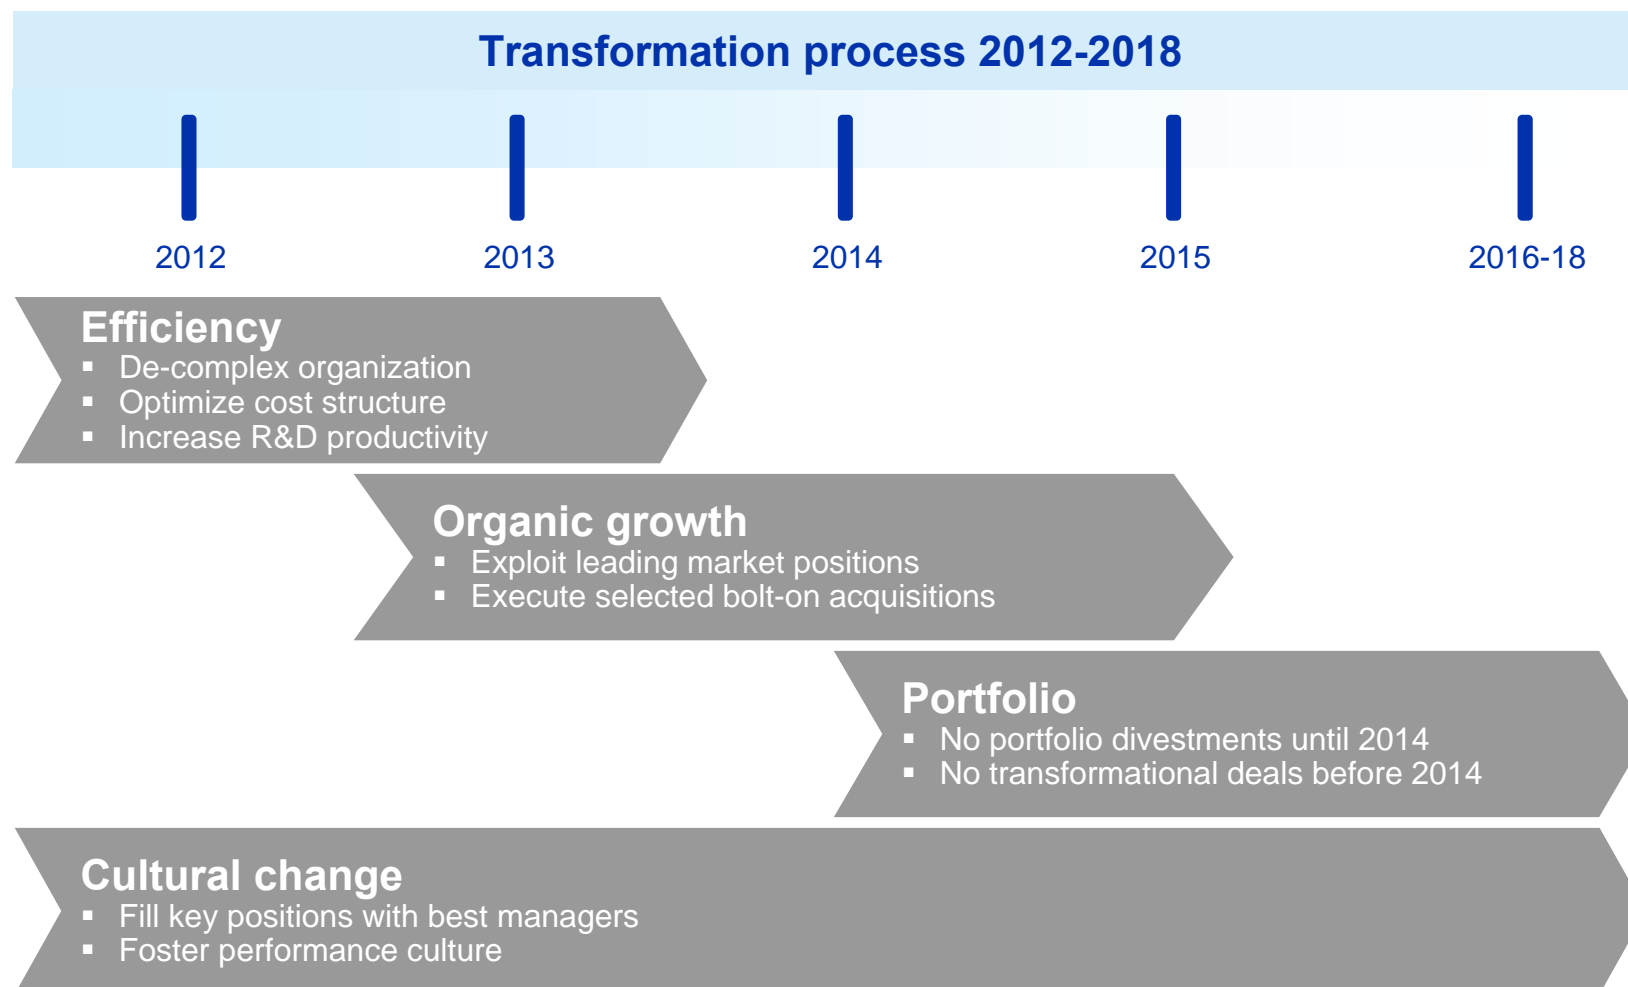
Transformation process 2012-2018

2012
2013
2014
2015
2016-18

Efficiency
- De-complex organization
- Optimize cost structure
- Increase R&D productivity

Organic growth
- Exploit leading market positions
- Execute selected bolt-on acquisitions

Portfolio
- No portfolio divestments until 2014
- No transformational deals before 2014

Cultural change
- Fill key positions with best managers
- Foster performance culture